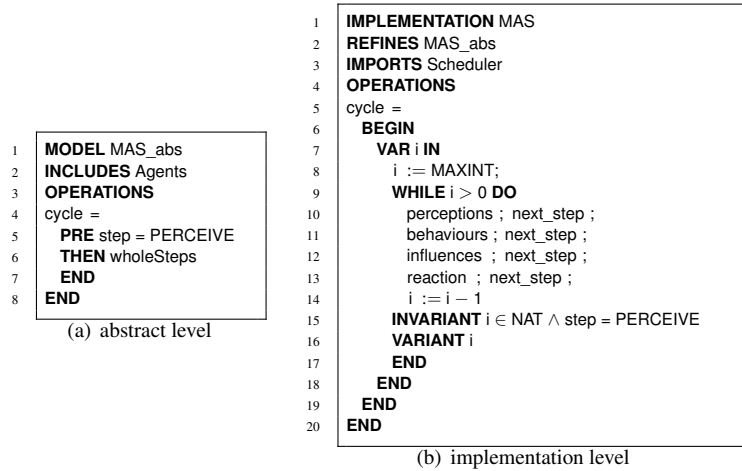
1 **MODEL** MAS_abs
2 **INCLUDES** Agents
3 **OPERATIONS**
4 cycle =
5 **PRE** step = PERCEIVE
6 **THEN** wholeSteps
7 **END**
8 **END**

(a) abstract level

1 **IMPLEMENTATION** MAS
2 **REFINES** MAS_abs
3 **IMPORTS** Scheduler
4 **OPERATIONS**
5 cycle =
6 **BEGIN**
7 **VAR** i **IN**
8 i $:=$ MAXINT;
9 **WHILE** i $>$ 0 **DO**
10 perceptions ; next_step ;
11 behaviours ; next_step ;
12 influences ; next_step ;
13 reaction ; next_step ;
14 i $:=$ i $-$ 1
15 **INVARIANT** i $\in$ NAT $\wedge$ step = PERCEIVE
16 **VARIANT** i
17 **END**
18 **END**
19 **END**
20 **END**

(b) implementation level